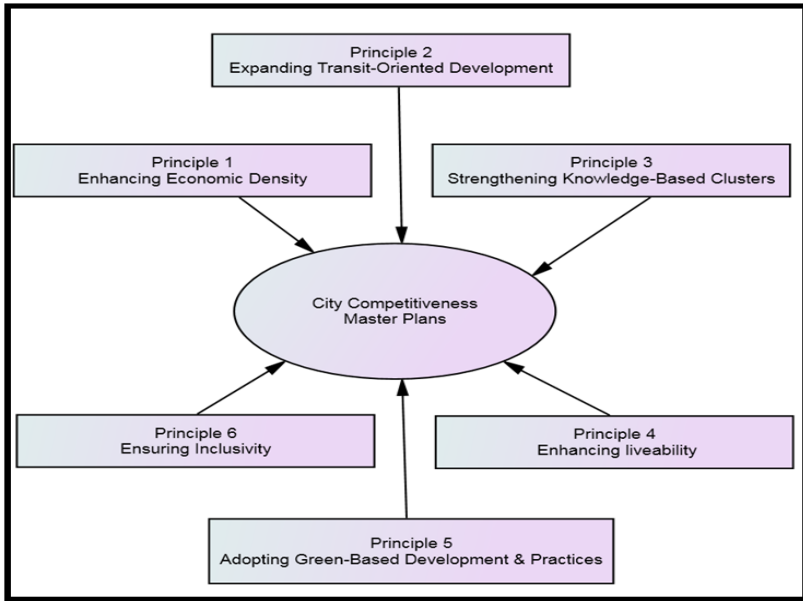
Principle 2
Expanding Transit-Oriented Development

Principle 1
Enhancing Economic Density

Principle 3
Strengthening Knowledge-Based Clusters

City Competitiveness
Master Plans

Principle 6
Ensuring Inclusivity

Principle 4
Enhancing liveability

Principle 5
Adopting Green-Based Development & Practices